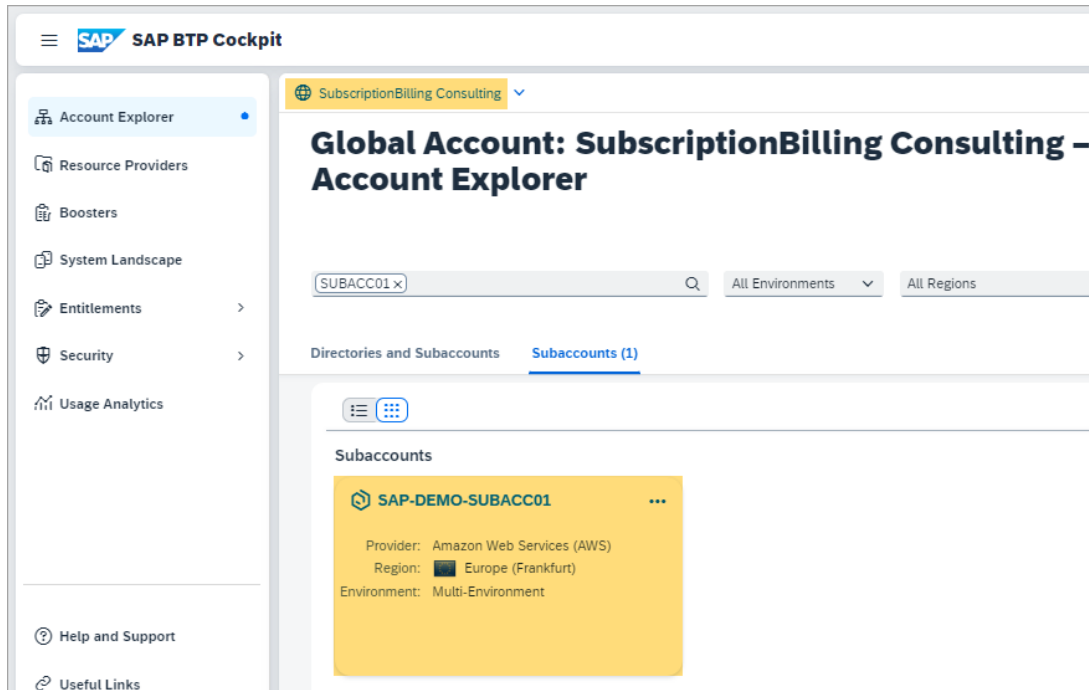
SAP SAP BTP Cockpit

Account Explorer
Resource Providers
Boosters
System Landscape
Entitlements
Security
Usage Analytics

Help and Support
Useful Links

SubscriptionBilling Consulting

Global Account: SubscriptionBilling Consulting – Account Explorer

SUBACC01 ×

All Environments

All Regions

Directories and Subaccounts

Subaccounts (1)

Subaccounts

SAP-DEMO-SUBACC01 ···

Provider: Amazon Web Services (AWS)
Region: Europe (Frankfurt)
Environment: Multi-Environment